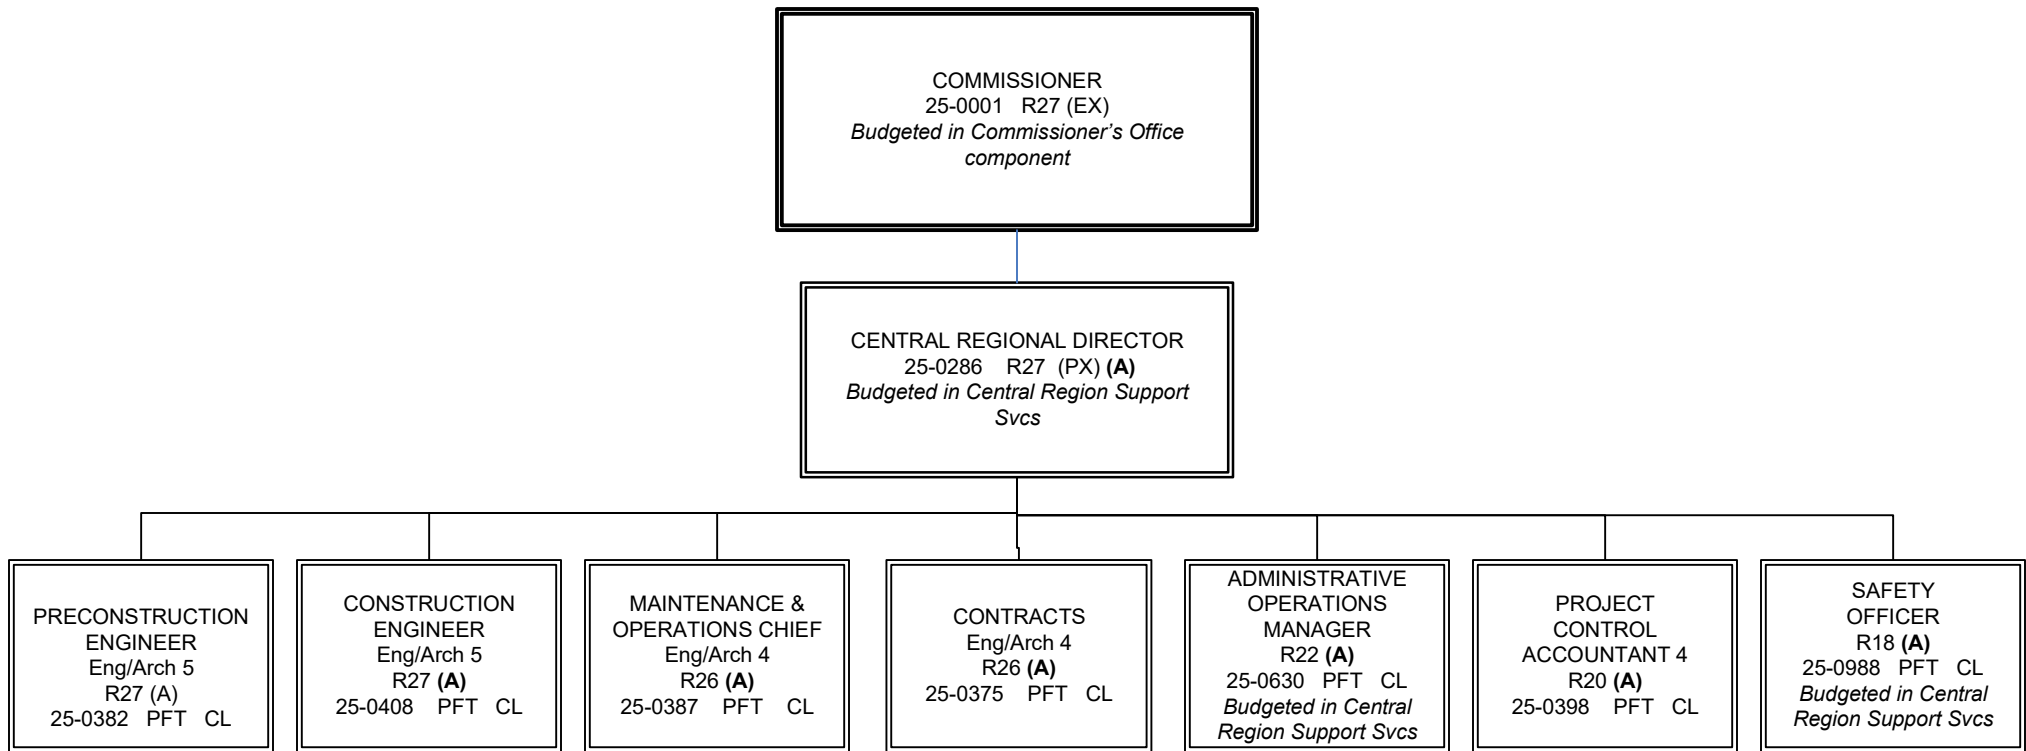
COMMISSIONER
25-0001 R27 (EX)
*Budgeted in Commissioner's Office component*

CENTRAL REGIONAL DIRECTOR
25-0286 R27 (PX) **(A)**
*Budgeted in Central Region Support Svcs*

PRECONSTRUCTION ENGINEER
Eng/Arch 5
R27 (A)
25-0382 PFT CL

CONSTRUCTION ENGINEER
Eng/Arch 5
R27 **(A)**
25-0408 PFT CL

MAINTENANCE & OPERATIONS CHIEF
Eng/Arch 4
R26 **(A)**
25-0387 PFT CL

CONTRACTS
Eng/Arch 4
R26 **(A)**
25-0375 PFT CL

ADMINISTRATIVE OPERATIONS MANAGER
R22 **(A)**
25-0630 PFT CL
*Budgeted in Central Region Support Svcs*

PROJECT CONTROL ACCOUNTANT 4
R20 **(A)**
25-0398 PFT CL

SAFETY OFFICER
R18 **(A)**
25-0988 PFT CL
*Budgeted in Central Region Support Svcs*